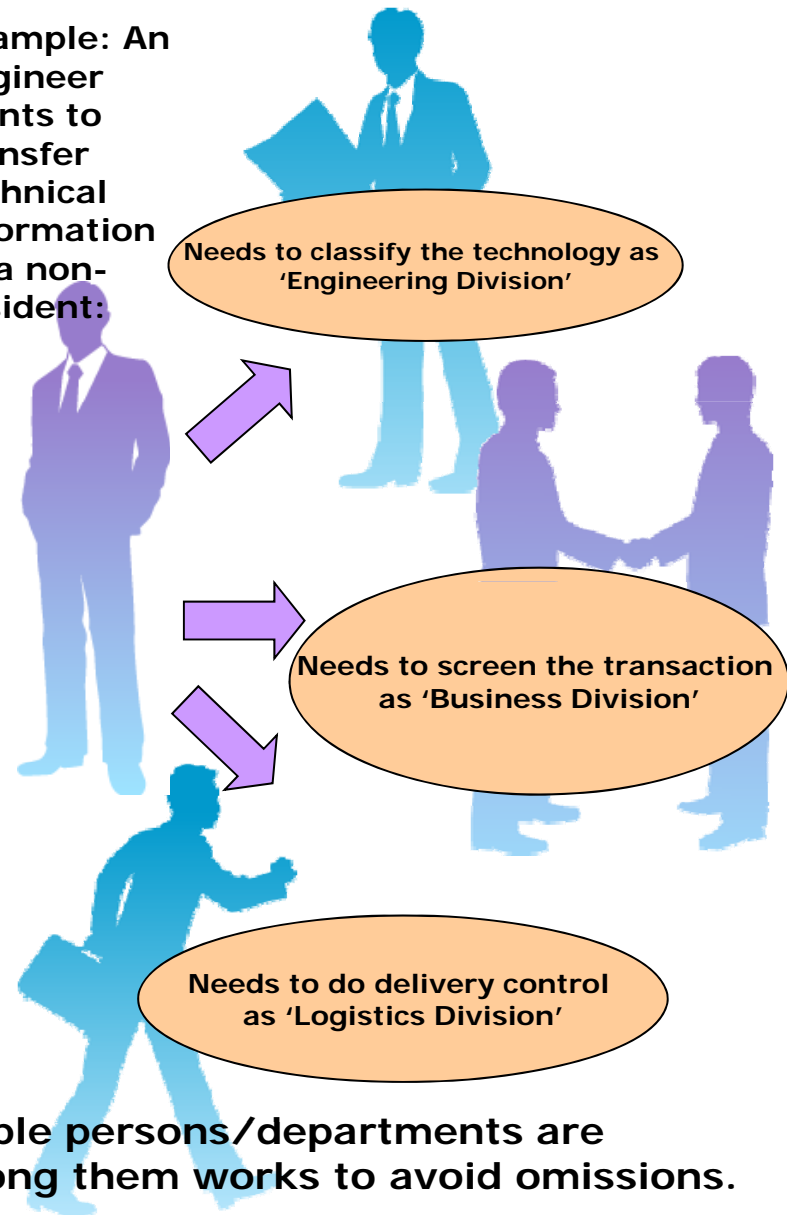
ample: An gineer nts to nsfer hnical ormation a non-ident:

Needs to classify the technology as 'Engineering Division'

Needs to screen the transaction as 'Business Division'

Needs to do delivery control as 'Logistics Division'

ple persons/departments are ong them works to avoid omissions.